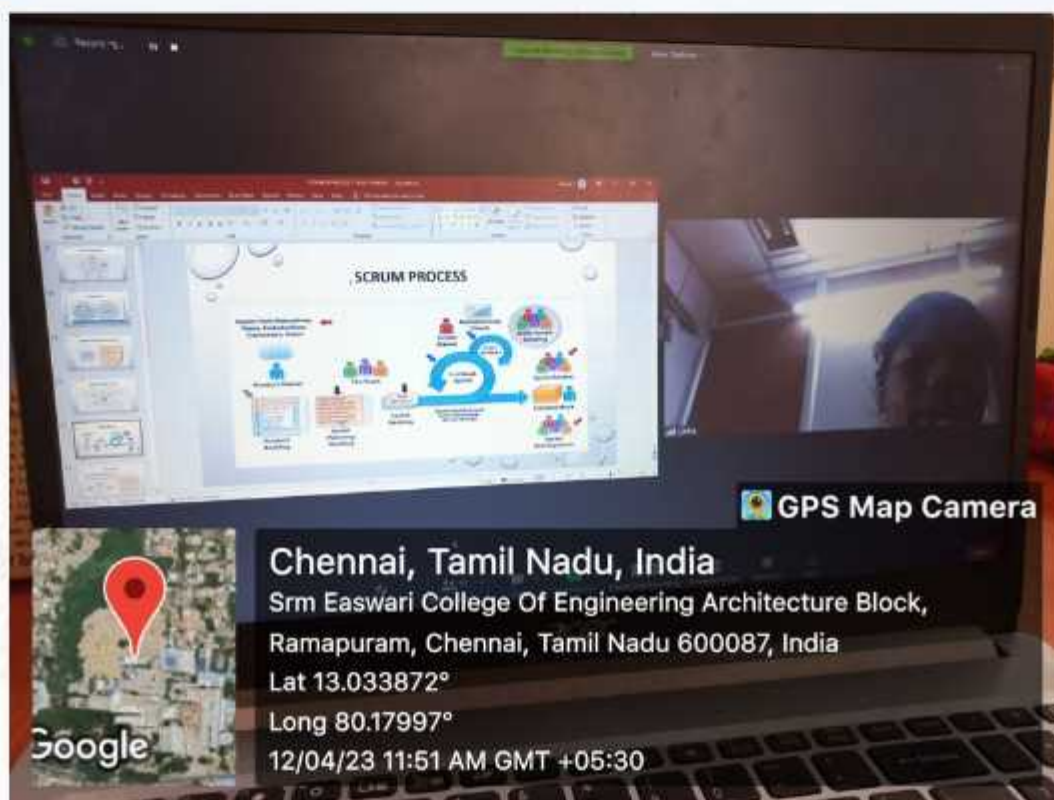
SCRUM PROCESS

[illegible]

GPS Map Camera

Chennai, Tamil Nadu, India
Srm Easwari College Of Engineering Architecture Block, Ramapuram, Chennai, Tamil Nadu 600087, India
Lat 13.033872°
Long 80.17997°
12/04/23 11:51 AM GMT +05:30

Google